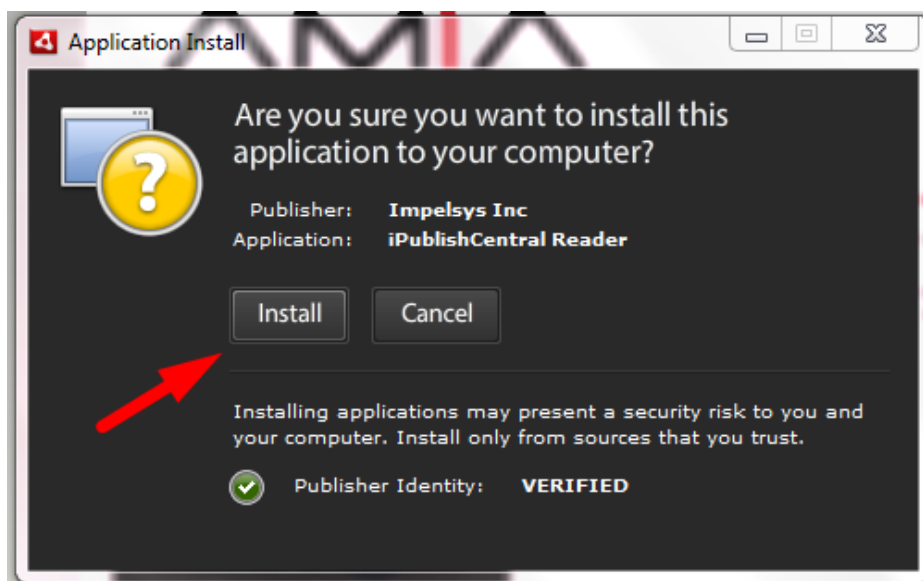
Application Install

Are you sure you want to install this application to your computer?

Publisher: Impelsys Inc
Application: iPublishCentral Reader

Install

Cancel

Installing applications may present a security risk to you and your computer. Install only from sources that you trust.

Publisher Identity: VERIFIED